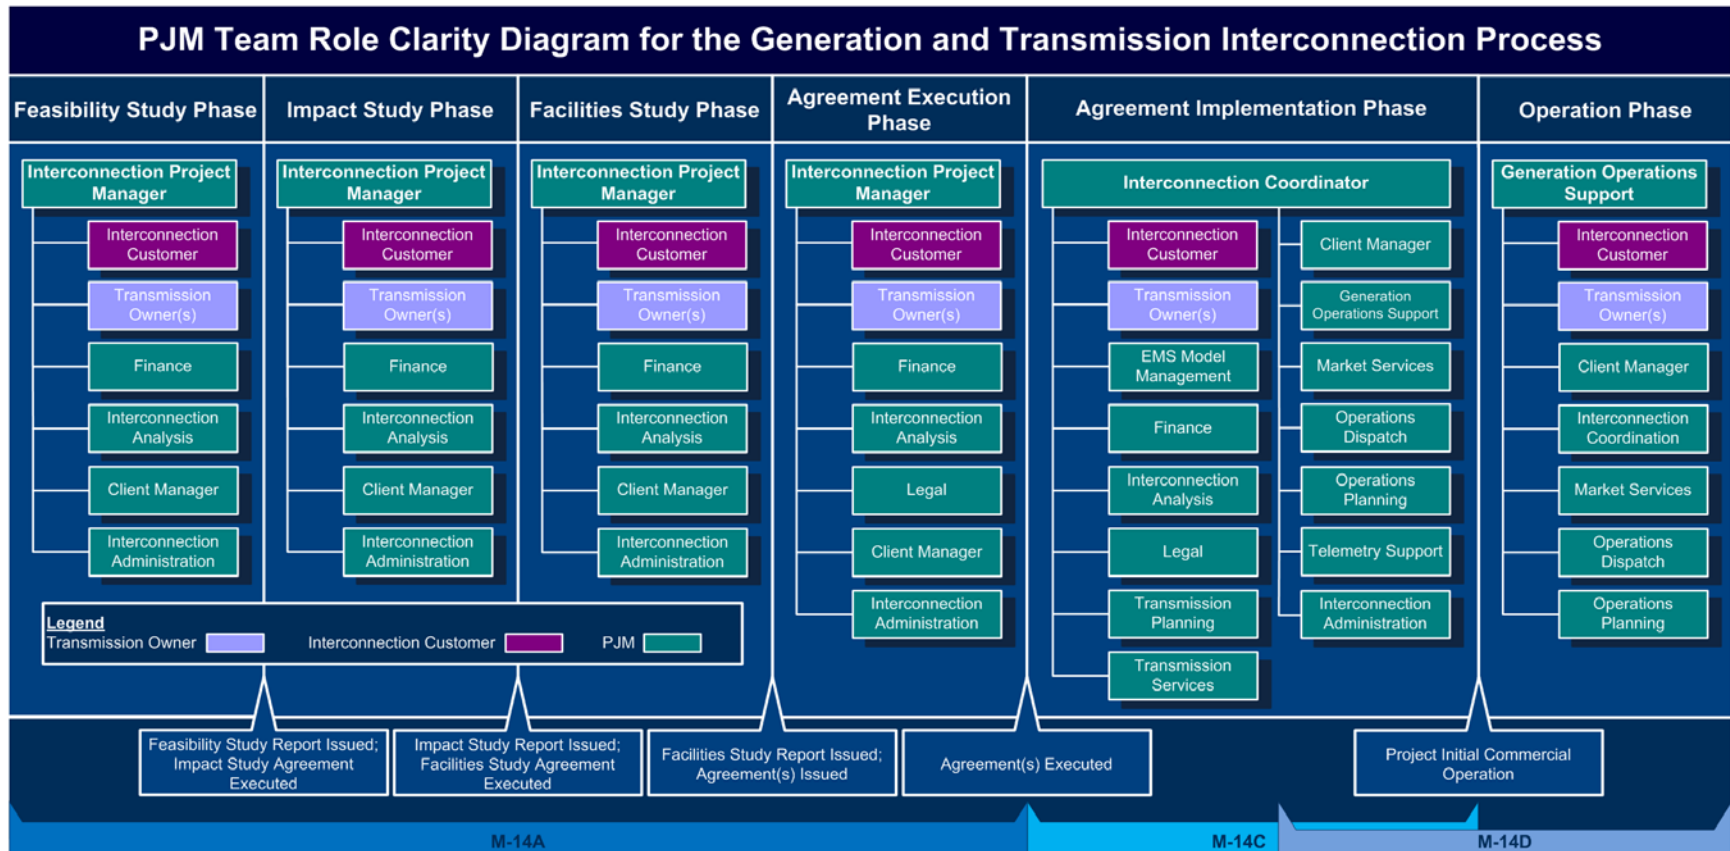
PJM Team Role Clarity Diagram for the Generation and Transmission Interconnection Process

Feasibility Study Phase

Interconnection Project Manager
Interconnection Customer
Transmission Owner(s)
Finance
Interconnection Analysis
Client Manager
Interconnection Administration

Impact Study Phase

Interconnection Project Manager
Interconnection Customer
Transmission Owner(s)
Finance
Interconnection Analysis
Client Manager
Interconnection Administration

Facilities Study Phase

Interconnection Project Manager
Interconnection Customer
Transmission Owner(s)
Finance
Interconnection Analysis
Client Manager
Interconnection Administration

Agreement Execution Phase

Interconnection Project Manager
Interconnection Customer
Transmission Owner(s)
Finance
Interconnection Analysis
Legal
Client Manager
Interconnection Administration

Agreement Implementation Phase

Interconnection Coordinator
Interconnection Customer
Transmission Owner(s)
EMS Model Management
Finance
Interconnection Analysis
Legal
Transmission Planning
Transmission Services
Client Manager
Generation Operations Support
Market Services
Operations Dispatch
Operations Planning
Telemetry Support
Interconnection Administration

Operation Phase

Generation Operations Support
Interconnection Customer
Transmission Owner(s)
Client Manager
Interconnection Coordination
Market Services
Operations Dispatch
Operations Planning

Legend
Transmission Owner
Interconnection Customer
PJM

Feasibility Study Report Issued; Impact Study Agreement Executed

Impact Study Report Issued; Facilities Study Agreement Executed

Facilities Study Report Issued; Agreement(s) Issued

Agreement(s) Executed

Project Initial Commercial Operation

M-14A
M-14C
M-14D